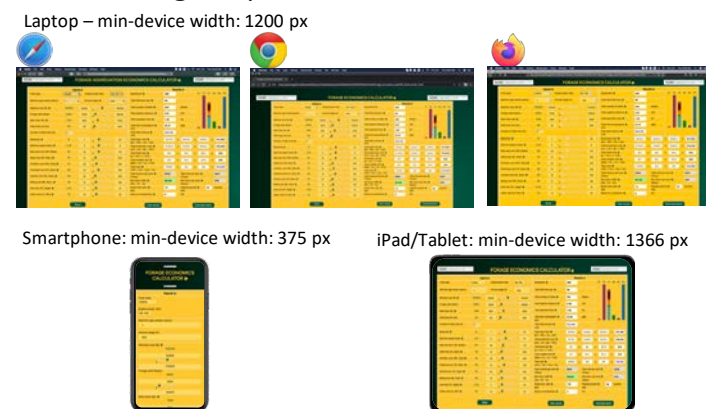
Laptop – min-device width: 1200 px

FORAGE AGGREGATION ECONOMICS CALCULATOR

Smartphone: min-device width: 375 px

FORAGE ECONOMICS CALCULATOR

iPad/Tablet: min-device width: 1366 px

FORAGE ECONOMICS CALCULATOR